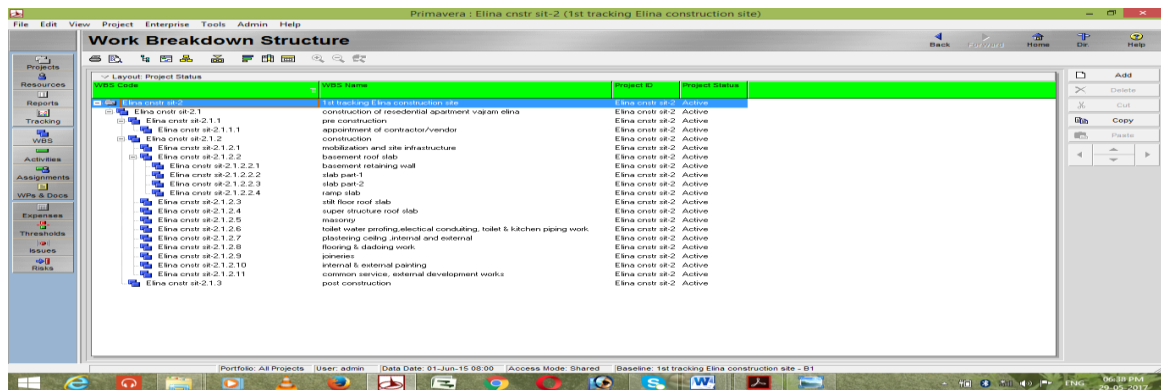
Primavera : Elina cnstr sit-2 (1st tracking Elina construction site)

File Edit View Project Enterprise Tools Admin Help

Work Breakdown Structure

Back Forward Home Dir Help

Projects
Resources
Reports
Tracking
WBS
Activities
Assignments
WPs & Docs
Expenses
Thresholds
Issues
Risks

Layout: Project Status

| WBS Code | WBS Name | Project ID | Project Status |
|---|---|---|---|
| Elina cnstr sit-2 | 1st tracking Elina construction site | Elina cnstr sit-2 | Active |
| Elina cnstr sit-2.1 | construction of resedential apartment vajram elina | Elina cnstr sit-2 | Active |
| Elina cnstr sit-2.1.1 | pre construction | Elina cnstr sit-2 | Active |
| Elina cnstr sit-2.1.1.1 | appointment of contractor/vendor | Elina cnstr sit-2 | Active |
| Elina cnstr sit-2.1.2 | construction | Elina cnstr sit-2 | Active |
| Elina cnstr sit-2.1.2.1 | mobilization and site infrastructure | Elina cnstr sit-2 | Active |
| Elina cnstr sit-2.1.2.2 | basement roof slab | Elina cnstr sit-2 | Active |
| Elina cnstr sit-2.1.2.2.1 | basement retaining wall | Elina cnstr sit-2 | Active |
| Elina cnstr sit-2.1.2.2.2 | slab part-1 | Elina cnstr sit-2 | Active |
| Elina cnstr sit-2.1.2.2.3 | slab part-2 | Elina cnstr sit-2 | Active |
| Elina cnstr sit-2.1.2.2.4 | ramp slab | Elina cnstr sit-2 | Active |
| Elina cnstr sit-2.1.2.3 | stilt floor roof slab | Elina cnstr sit-2 | Active |
| Elina cnstr sit-2.1.2.4 | super structure roof slab | Elina cnstr sit-2 | Active |
| Elina cnstr sit-2.1.2.5 | masonry | Elina cnstr sit-2 | Active |
| Elina cnstr sit-2.1.2.6 | toilet water prrofing,electical conduiting, toilet & kitchen piping work | Elina cnstr sit-2 | Active |
| Elina cnstr sit-2.1.2.7 | plastering ceiling ,internal and external | Elina cnstr sit-2 | Active |
| Elina cnstr sit-2.1.2.8 | flooring & dadoing work | Elina cnstr sit-2 | Active |
| Elina cnstr sit-2.1.2.9 | joineries | Elina cnstr sit-2 | Active |
| Elina cnstr sit-2.1.2.10 | internal & external painting | Elina cnstr sit-2 | Active |
| Elina cnstr sit-2.1.2.11 | common service, external development works | Elina cnstr sit-2 | Active |
| Elina cnstr sit-2.1.3 | post construction | Elina cnstr sit-2 | Active |

Add
Delete
Cut
Copy
Paste

Portfolio: All Projects | User: admin | Data Date: 01-Jun-15 08:00 | Access Mode: Shared | Baseline: 1st tracking Elina construction site - B1

ENG 06:38 PM 29-05-2017